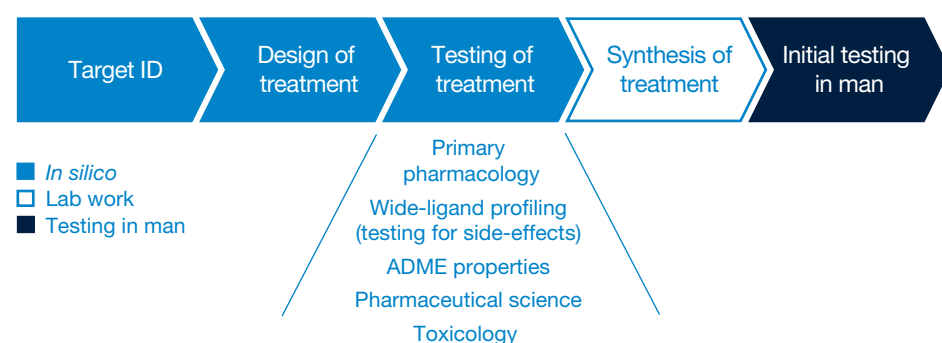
Target ID

Design of treatment

Testing of treatment

Synthesis of treatment

Initial testing in man

In silico
Lab work
Testing in man

Primary pharmacology

Wide-ligand profiling (testing for side-effects)

ADME properties

Pharmaceutical science

Toxicology